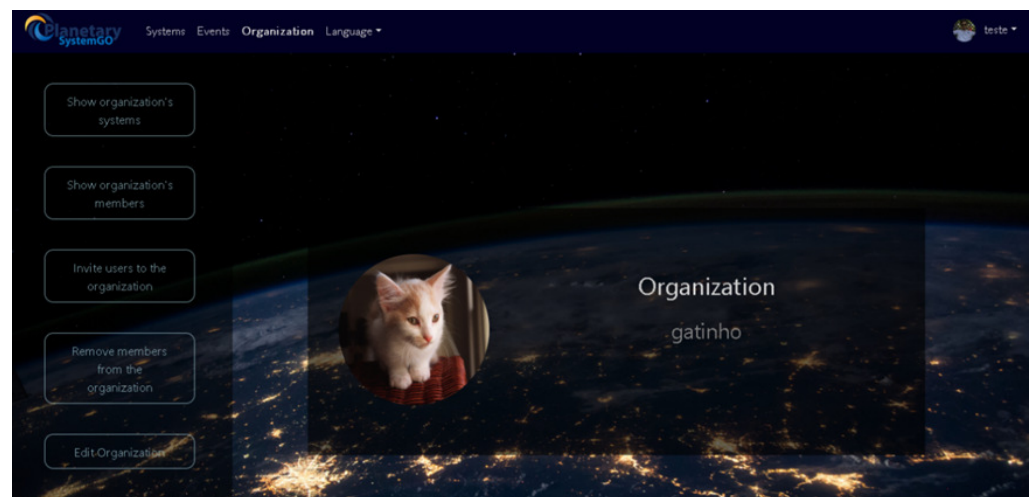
Planetary SystemGO

Systems Events Organization Language ▾

teste ▾

Show organization's systems

Show organization's members

Invite users to the organization

Remove members from the organization

Edit Organization

Organization

gatinho